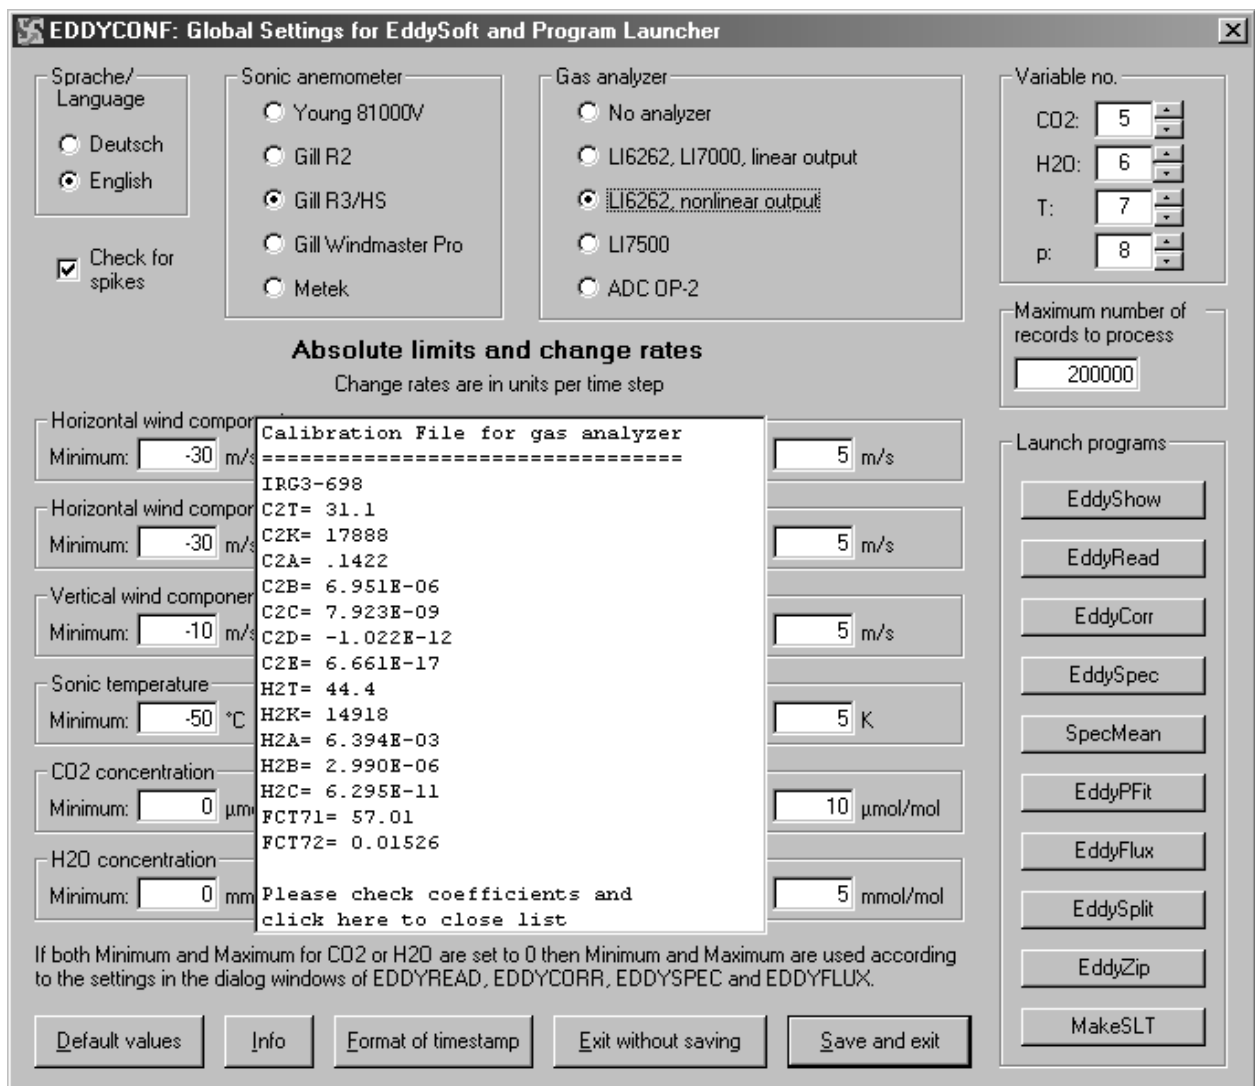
EDDYCONF: Global Settings for EddySoft and Program Launcher

Sprache/ Language
Deutsch
English

Check for spikes

Sonic anemometer
Young 81000V
Gill R2
Gill R3/HS
Gill Windmaster Pro
Metek

Gas analyzer
No analyzer
LI6262, LI7000, linear output
LI6262, nonlinear output
LI7500
ADC OP-2

Variable no.
CO2: 5
H2O: 6
T: 7
p: 8

Maximum number of records to process
200000

Absolute limits and change rates
Change rates are in units per time step

Horizontal wind compon
Minimum: -30 m/s
5 m/s

Horizontal wind compon
Minimum: -30 m/s
5 m/s

Vertical wind componer
Minimum: -10 m/s
5 m/s

Sonic temperature
Minimum: -50 °C
5 K

CO2 concentration
Minimum: 0 µmo
10 µmol/mol

H2O concentration
Minimum: 0 mm
5 mmol/mol

Calibration File for gas analyzer
================================
IRG3-698
C2T= 31.1
C2K= 17888
C2A= .1422
C2B= 6.951E-06
C2C= 7.923E-09
C2D= -1.022E-12
C2E= 6.661E-17
H2T= 44.4
H2K= 14918
H2A= 6.394E-03
H2B= 2.990E-06
H2C= 6.295E-11
FCT71= 57.01
FCT72= 0.01526

Please check coefficients and click here to close list

Launch programs
EddyShow
EddyRead
EddyCorr
EddySpec
SpecMean
EddyPFit
EddyFlux
EddySplit
EddyZip
MakeSLT

If both Minimum and Maximum for CO2 or H2O are set to 0 then Minimum and Maximum are used according to the settings in the dialog windows of EDDYREAD, EDDYCORR, EDDYSPEC and EDDYFLUX.

Default values
Info
Format of timestamp
Exit without saving
Save and exit